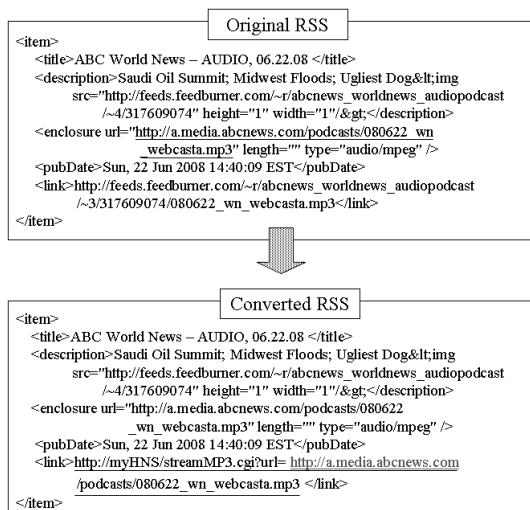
Original RSS

<item>
<title>ABC World News – AUDIO, 06.22.08 </title>
<description>Saudi Oil Summit; Midwest Floods; Ugliest Dog&lt;img src="http://feeds.feedburner.com/~r/abcnews_worldnews_audiopodcast /~4/317609074" height="1" width="1"/&gt;</description>
<enclosure url="http://a.media.abcnews.com/podcasts/080622_wn _webcasta.mp3" length="" type="audio/mpeg" />
<pubDate>Sun, 22 Jun 2008 14:40:09 EST</pubDate>
<link>http://feeds.feedburner.com/~r/abcnews_worldnews_audiopodcast /~3/317609074/080622_wn_webcasta.mp3</link>
</item>

Converted RSS

<item>
<title>ABC World News – AUDIO, 06.22.08 </title>
<description>Saudi Oil Summit; Midwest Floods; Ugliest Dog&lt;img src="http://feeds.feedburner.com/~r/abcnews_worldnews_audiopodcast /~4/317609074" height="1" width="1"/&gt;</description>
<enclosure url="http://a.media.abcnews.com/podcasts/080622 _wn_webcasta.mp3" length="" type="audio/mpeg" />
<pubDate>Sun, 22 Jun 2008 14:40:09 EST</pubDate>
<link>http://myHNS/streamMP3.cgi?url= http://a.media.abcnews.com /podcasts/080622_wn_webcasta.mp3 </link>
</item>